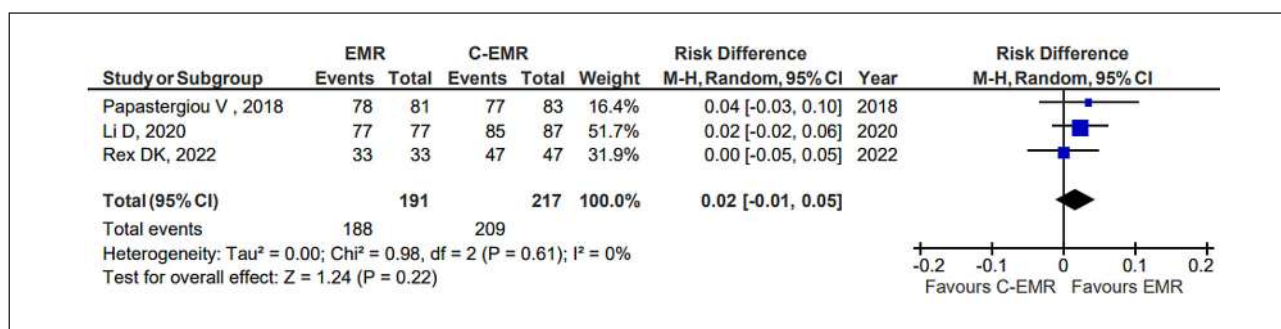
| Study or Subgroup | EMR Events | EMR Total | C-EMR Events | C-EMR Total | Weight | Risk Difference M-H, Random, 95% CI | Year |
|---|---|---|---|---|---|---|---|
| Papastergiou V , 2018 | 78 | 81 | 77 | 83 | 16.4% | 0.04 [-0.03, 0.10] | 2018 |
| Li D, 2020 | 77 | 77 | 85 | 87 | 51.7% | 0.02 [-0.02, 0.06] | 2020 |
| Rex DK, 2022 | 33 | 33 | 47 | 47 | 31.9% | 0.00 [-0.05, 0.05] | 2022 |
| **Total (95% CI)** | | **191** | | **217** | **100.0%** | **0.02 [-0.01, 0.05]** | |
| Total events | 188 | | 209 | | | | |

Heterogeneity: Tau² = 0.00; Chi² = 0.98, df = 2 (P = 0.61); I² = 0%
Test for overall effect: Z = 1.24 (P = 0.22)

Risk Difference
M-H, Random, 95% CI

-0.2 -0.1 0 0.1 0.2
Favours C-EMR Favours EMR